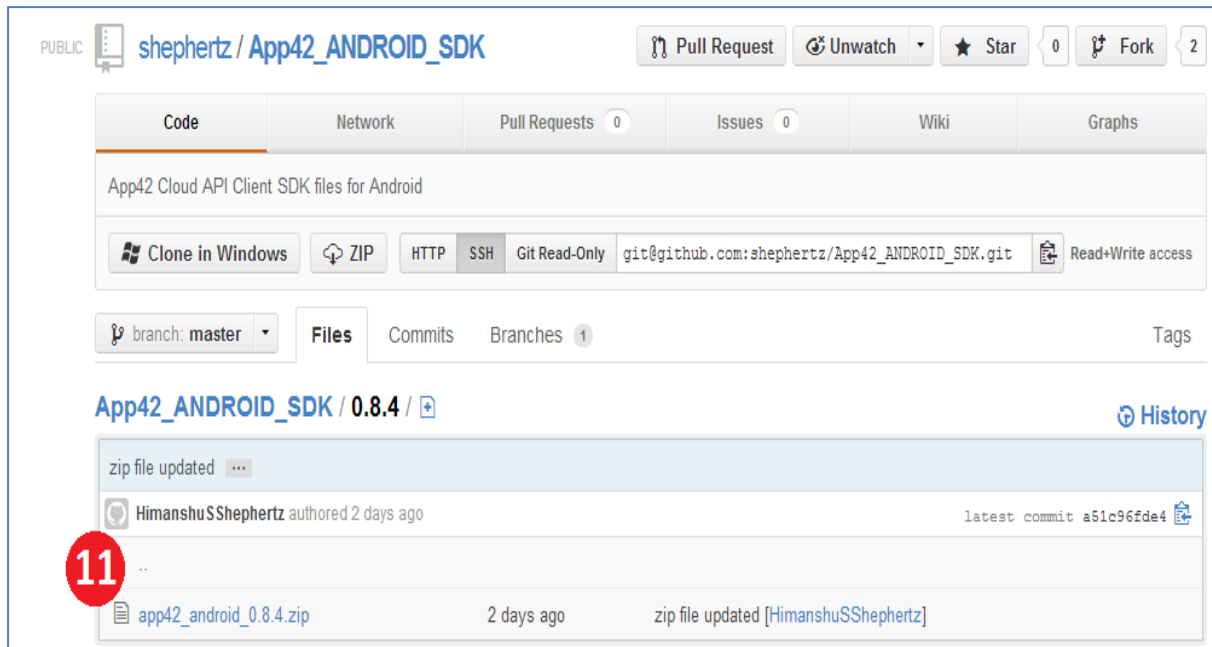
PUBLIC shephertz / App42_ANDROID_SDK

Pull Request Unwatch Star 0 Fork 2

Code Network Pull Requests 0 Issues 0 Wiki Graphs

App42 Cloud API Client SDK files for Android

Clone in Windows ZIP HTTP SSH Git Read-Only git@github.com:shephertz/App42_ANDROID_SDK.git Read+Write access

branch: master Files Commits Branches 1 Tags

App42_ANDROID_SDK / 0.8.4 /

History

zip file updated ...

HimanshuSShephertz authored 2 days ago latest commit a51c96fde4

11

..

app42_android_0.8.4.zip 2 days ago zip file updated [HimanshuSShephertz]